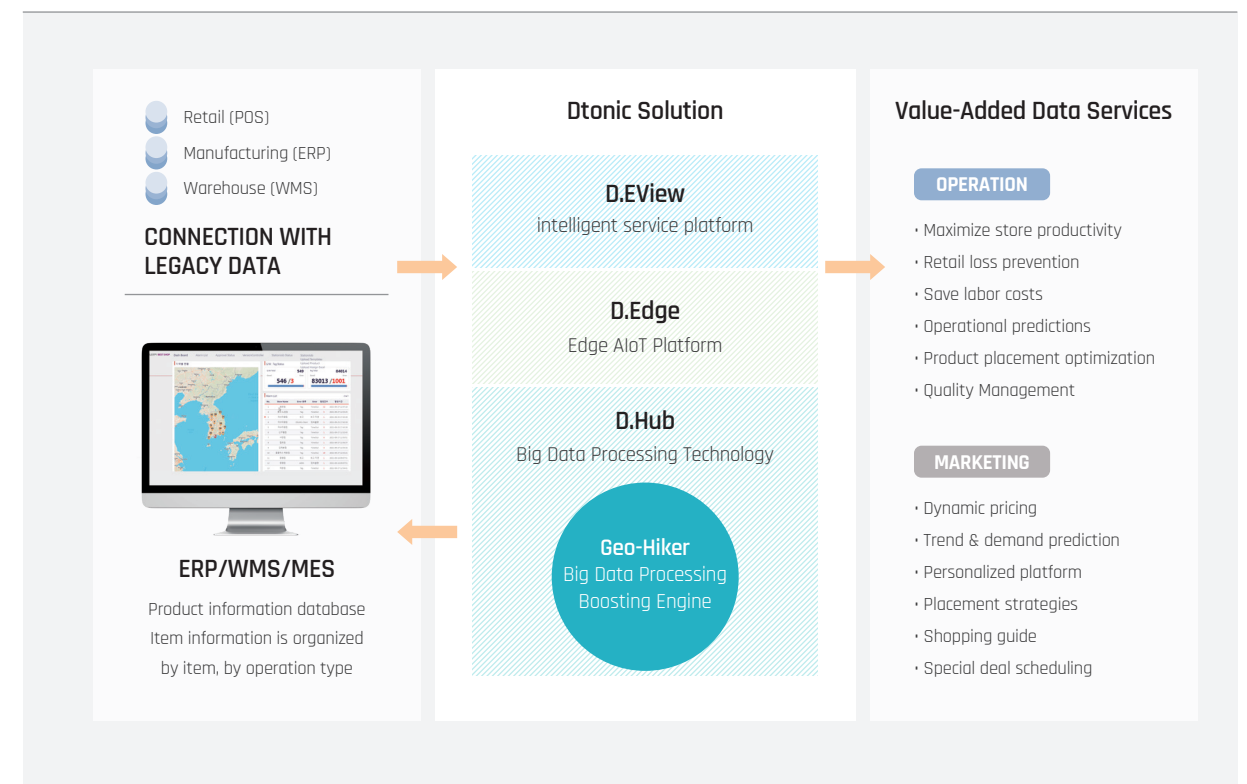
Retail (POS)
Manufacturing (ERP)
Warehouse (WMS)

CONNECTION WITH LEGACY DATA

546 /3
83013 /1001

ERP/WMS/MES

Product information database
Item information is organized by item, by operation type

Dtonic Solution

D.EView
intelligent service platform

D.Edge
Edge AIoT Platform

D.Hub
Big Data Processing Technology

Geo-Hiker
Big Data Processing Boosting Engine

Value-Added Data Services

OPERATION

• Maximize store productivity
• Retail loss prevention
• Save labor costs
• Operational predictions
• Product placement optimization
• Quality Management

MARKETING

• Dynamic pricing
• Trend & demand prediction
• Personalized platform
• Placement strategies
• Shopping guide
• Special deal scheduling